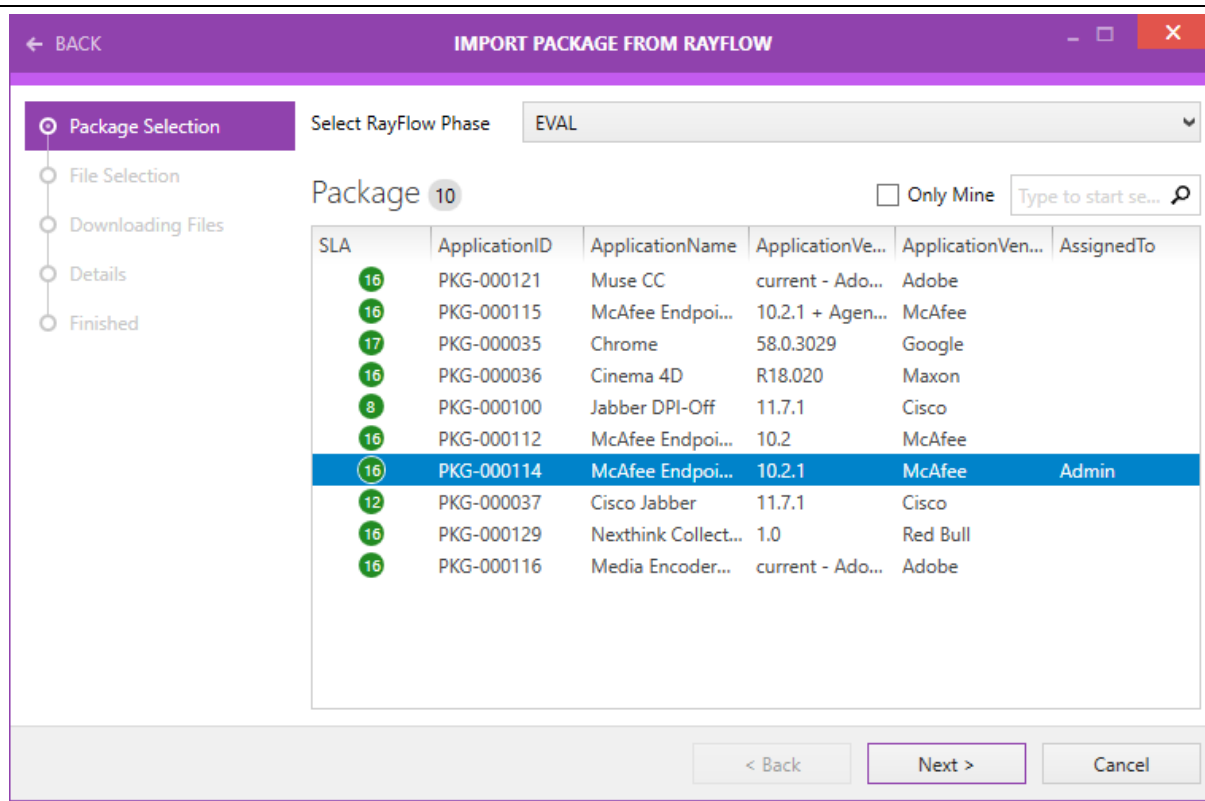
← BACK

IMPORT PACKAGE FROM RAYFLOW

Package Selection
File Selection
Downloading Files
Details
Finished

Select RayFlow Phase EVAL

Package 10

Only Mine

Type to start se...

| SLA | ApplicationID | ApplicationName | ApplicationVe... | ApplicationVen... | AssignedTo |
|---|---|---|---|---|---|
| 16 | PKG-000121 | Muse CC | current - Ado... | Adobe | |
| 16 | PKG-000115 | McAfee Endpoi... | 10.2.1 + Agen... | McAfee | |
| 17 | PKG-000035 | Chrome | 58.0.3029 | Google | |
| 16 | PKG-000036 | Cinema 4D | R18.020 | Maxon | |
| 8 | PKG-000100 | Jabber DPI-Off | 11.7.1 | Cisco | |
| 16 | PKG-000112 | McAfee Endpoi... | 10.2 | McAfee | |
| 16 | PKG-000114 | McAfee Endpoi... | 10.2.1 | McAfee | Admin |
| 12 | PKG-000037 | Cisco Jabber | 11.7.1 | Cisco | |
| 16 | PKG-000129 | Nexthink Collect... | 1.0 | Red Bull | |
| 16 | PKG-000116 | Media Encoder... | current - Ado... | Adobe | |

< Back
Next >
Cancel